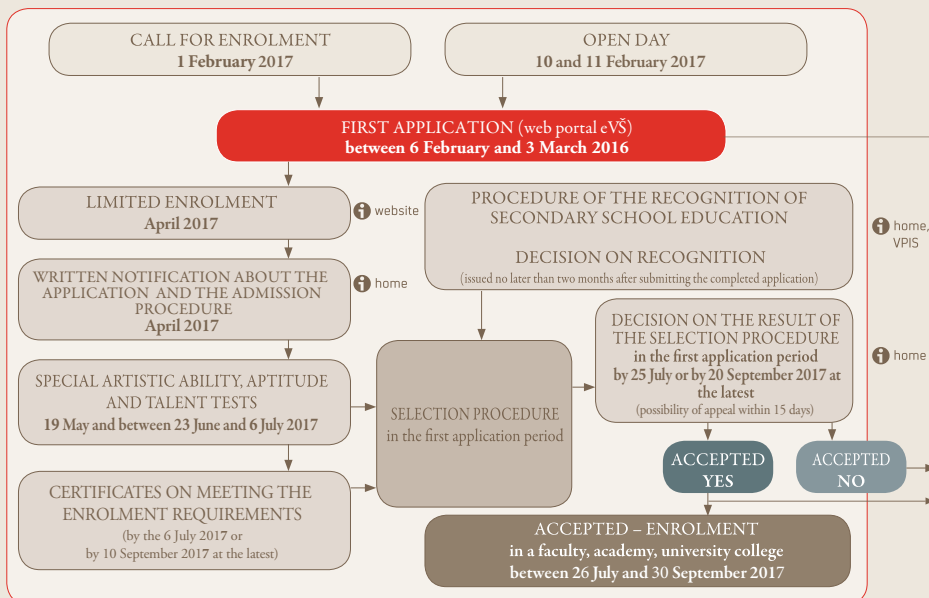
CALL FOR ENROLMENT
1 February 2017

OPEN DAY
10 and 11 February 2017

FIRST APPLICATION (web portal eVŠ)
between 6 February and 3 March 2016

LIMITED ENROLMENT
April 2017

website

PROCEDURE OF THE RECOGNITION OF SECONDARY SCHOOL EDUCATION

DECISION ON RECOGNITION
(issued no later than two months after submitting the completed application)

home, VPIS

WRITTEN NOTIFICATION ABOUT THE APPLICATION AND THE ADMISSION PROCEDURE
April 2017

home

DECISION ON THE RESULT OF THE SELECTION PROCEDURE
in the first application period
by 25 July or by 20 September 2017 at the latest
(possibility of appeal within 15 days)

home

SPECIAL ARTISTIC ABILITY, APTITUDE AND TALENT TESTS
19 May and between 23 June and 6 July 2017

SELECTION PROCEDURE
in the first application period

ACCEPTED
YES

ACCEPTED
NO

CERTIFICATES ON MEETING THE ENROLMENT REQUIREMENTS
(by the 6 July 2017 or by 10 September 2017 at the latest)

ACCEPTED – ENROLMENT
in a faculty, academy, university college
between 26 July and 30 September 2017